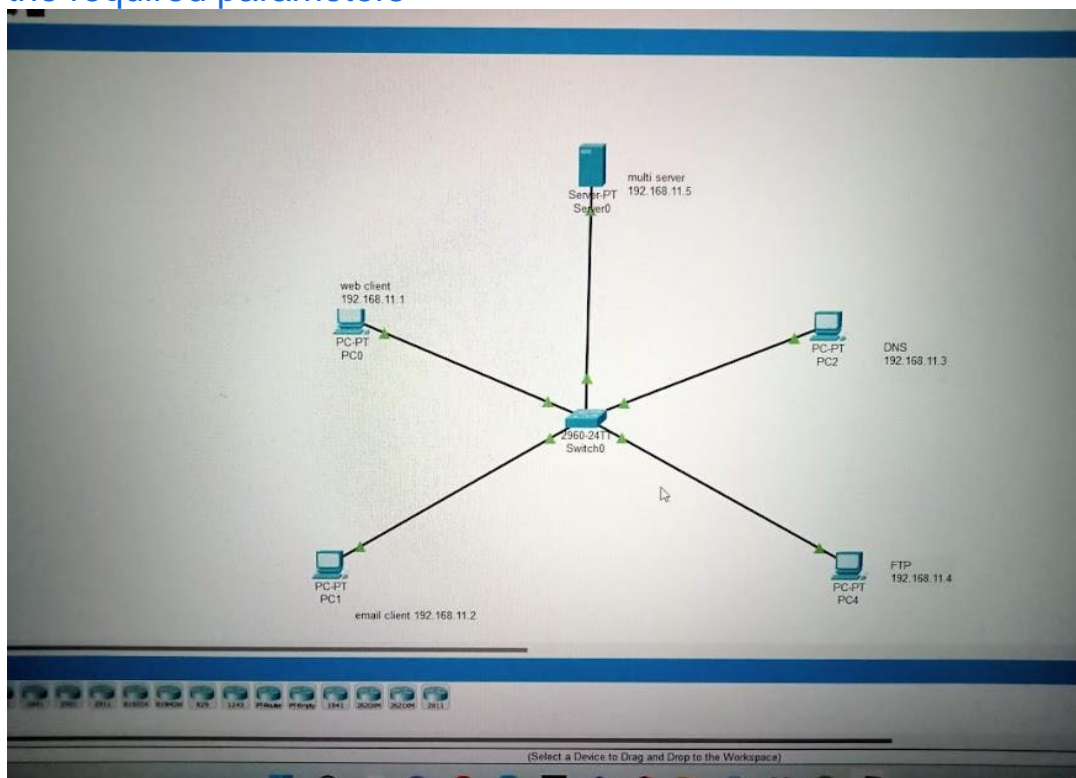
the required parameters

multi server
192.168.11.5
Server-PT
Server0

web client
192.168.11.1
PC-PT
PC0

PC-PT
PC2
DNS
192.168.11.3

2960-24TT
Switch0

PC-PT
PC1
email client 192.168.11.2

FTP
192.168.11.4
PC-PT
PC4

1841 2901 2911 819IOX 819HGW 829 1240 PT-Router PT-Empty 1941 2620XM 2621XM 2811

(Select a Device to Drag and Drop to the Workspace)